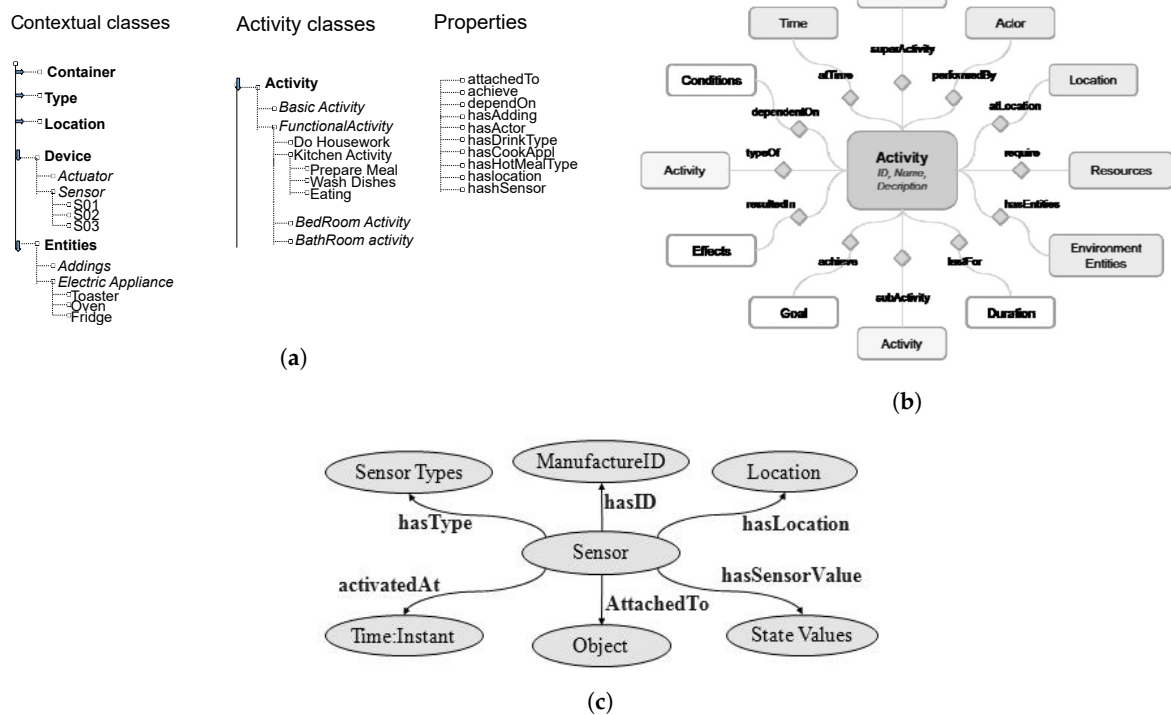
Contextual classes

Container
Type
Location
Device
Actuator
Sensor
S01
S02
S03
Entities
Addings
Electric Appliance
Toaster
Oven
Fridge

Activity classes

Activity
Basic Activity
FunctionalActivity
Do Housework
Kitchen Activity
Prepare Meal
Wash Dishes
Eating
BedRoom Activity
BathRoom activity

Properties

attachedTo
achieve
dependOn
hasAdding
hasActor
hasDrinkType
hasCookAppl
hasHotMealType
haslocation
hashSensor

(a)

Time
Actor
superActivity
atTime
performedBy
Conditions
Location
dependentOn
atLocation
Activity
typeOf
Activity
ID, Name, Decription
require
Resources
resultedIn
hasEntities
Effects
Environment Entities
achieve
lastFor
subActivity
Goal
Duration
Activity

(b)

Sensor Types
ManufactureID
Location
hasID
hasType
hasLocation
Sensor
activatedAt
hasSensorValue
AttachedTo
Time:Instant
Object
State Values

(c)